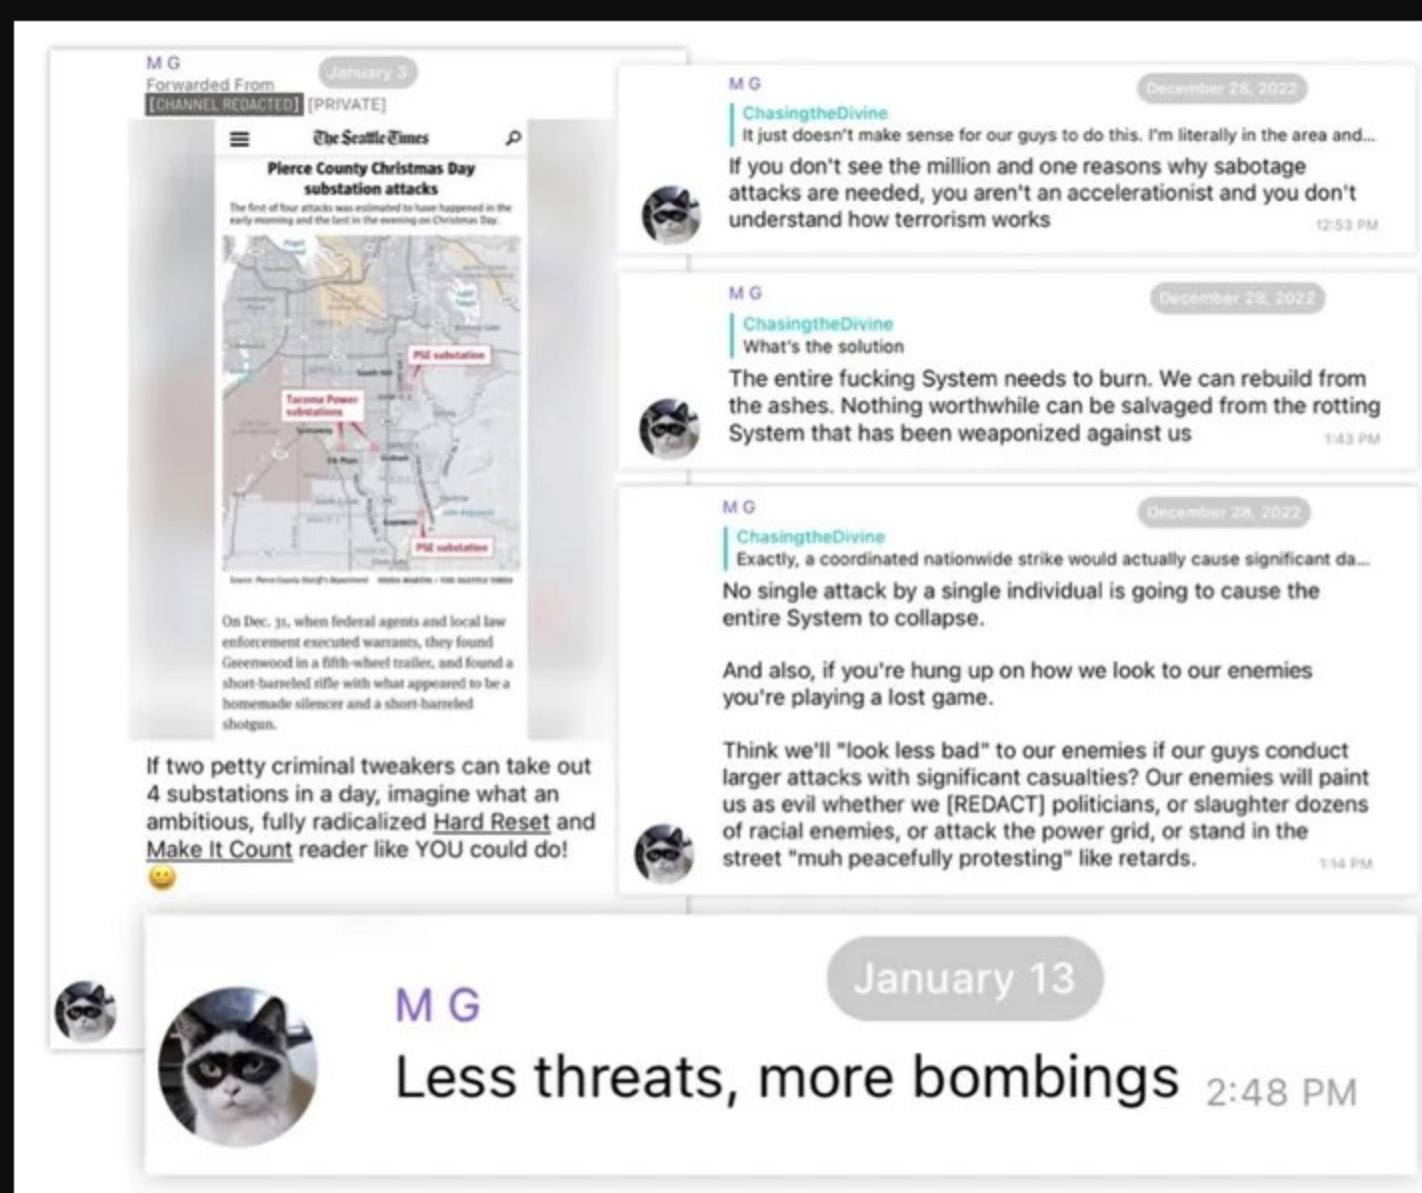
M G
Forwarded From
[CHANNEL REDACTED] [PRIVATE]
January 3

The Seattle Times

Pierce County Christmas Day substation attacks

The first of four attacks was estimated to have happened in the early morning and the last in the evening on Christmas Day.

PSE substation
Tacoma Power substations
PSE substation

On Dec. 31, when federal agents and local law enforcement executed warrants, they found Greenwood in a fifth-wheel trailer, and found a short-barreled rifle with what appeared to be a homemade silencer and a short-barreled shotgun.

If two petty criminal tweakers can take out 4 substations in a day, imagine what an ambitious, fully radicalized Hard Reset and Make It Count reader like YOU could do!
😀

M G
December 28, 2022
ChasingtheDivine
It just doesn't make sense for our guys to do this. I'm literally in the area and...
If you don't see the million and one reasons why sabotage attacks are needed, you aren't an accelerationist and you don't understand how terrorism works
12:53 PM

M G
December 28, 2022
ChasingtheDivine
What's the solution
The entire fucking System needs to burn. We can rebuild from the ashes. Nothing worthwhile can be salvaged from the rotting System that has been weaponized against us
1:43 PM

M G
December 28, 2022
ChasingtheDivine
Exactly, a coordinated nationwide strike would actually cause significant da...
No single attack by a single individual is going to cause the entire System to collapse.

And also, if you're hung up on how we look to our enemies you're playing a lost game.

Think we'll "look less bad" to our enemies if our guys conduct larger attacks with significant casualties? Our enemies will paint us as evil whether we [REDACT] politicians, or slaughter dozens of racial enemies, or attack the power grid, or stand in the street "muh peacefully protesting" like retards.
1:14 PM

January 13
M G
Less threats, more bombings 2:48 PM